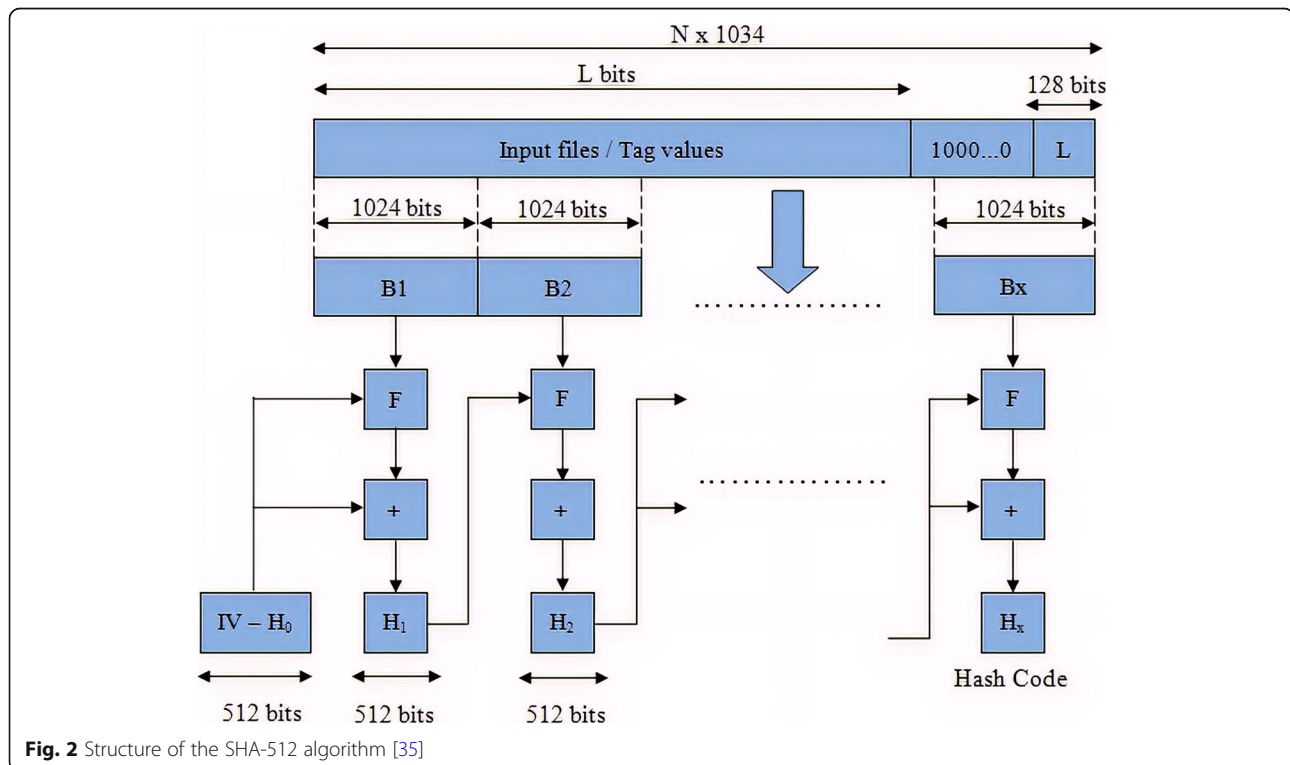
N x 1034

L bits

128 bits

Input files / Tag values

1000...0

L

1024 bits

1024 bits

1024 bits

B1

B2

Bx

F

F

F

+

+

+

IV – $H_0$

$H_1$

$H_2$

$H_x$

Hash Code

512 bits

512 bits

512 bits

**Fig. 2** Structure of the SHA-512 algorithm [35]